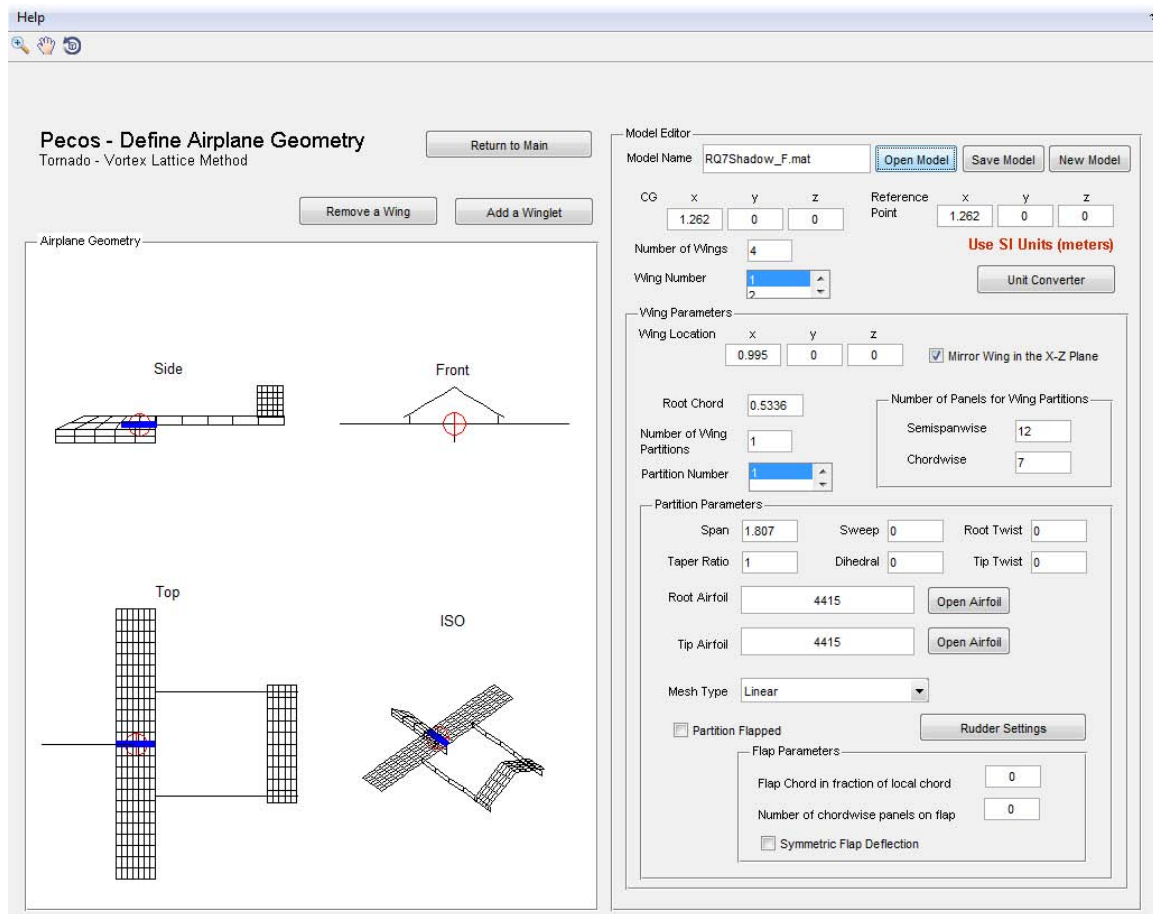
Help

Pecos - Define Airplane Geometry
Tornado - Vortex Lattice Method

Return to Main

Remove a Wing

Add a Winglet

Airplane Geometry

Side

Front

Top

ISO

Model Editor

Model Name RQ7Shadow_F.mat

Open Model

Save Model

New Model

CG x y z
1.262 0 0

Reference Point x y z
1.262 0 0

Number of Wings 4

Use SI Units (meters)

Wing Number 1 2

Unit Converter

Wing Parameters

Wing Location x y z
0.995 0 0

Mirror Wing in the X-Z Plane

Root Chord 0.5336

Number of Wing Partitions 1

Partition Number 1

Number of Panels for Wing Partitions

Semispanwise 12

Chordwise 7

Partition Parameters

Span 1.807

Sweep 0

Root Twist 0

Taper Ratio 1

Dihedral 0

Tip Twist 0

Root Airfoil 4415

Open Airfoil

Tip Airfoil 4415

Open Airfoil

Mesh Type Linear

Partition Flapped

Rudder Settings

Flap Parameters

Flap Chord in fraction of local chord 0

Number of chordwise panels on flap 0

Symmetric Flap Deflection